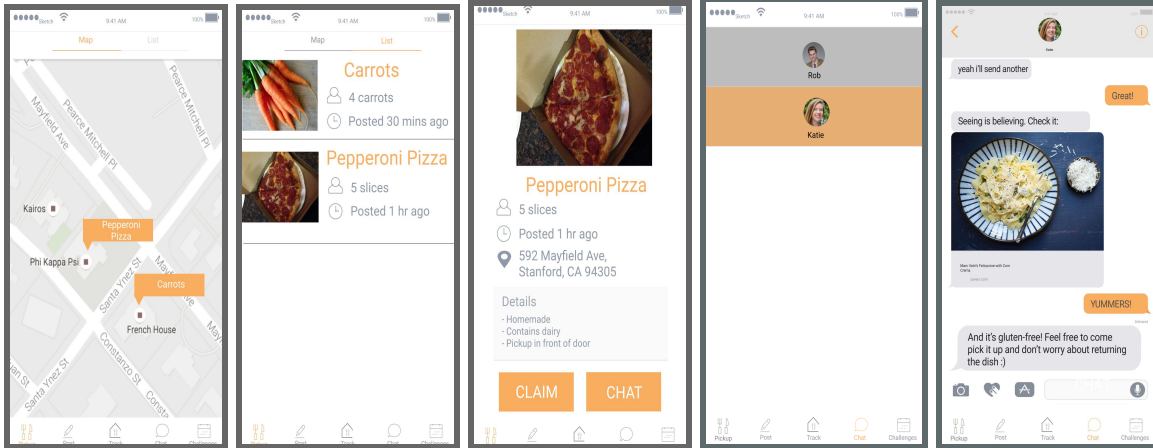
Sketch 9:41 AM 100%

Map List

Pearce Mitchell Pl
Mayfield Ave
Pearce Mitchell Pl
Kairos
Pepperoni Pizza
Phi Kappa Psi
Santa Ynez St
Carrots
French House
Constanzo St
Santa Ynez St
Post Track Chat Challenges

Sketch 9:41 AM 100%

Map List

Carrots
4 carrots
Posted 30 mins ago

Pepperoni Pizza
5 slices
Posted 1 hr ago

Post Track Chat Challenges

Sketch 9:41 AM 100%

Pepperoni Pizza
5 slices
Posted 1 hr ago
592 Mayfield Ave, Stanford, CA 94305

Details
- Homemade
- Contains dairy
- Pickup in front of door

CLAIM
CHAT

9:41 AM 100%

Rob
Katie

Pickup Post Track Chat Challenges

Katie

yeah i'll send another

Great!

Seeing is believing. Check it:

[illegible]

YUMMERS!

And it's gluten-free! Feel free to come pick it up and don't worry about returning the dish :)

Pickup Post Track Chat Challenges